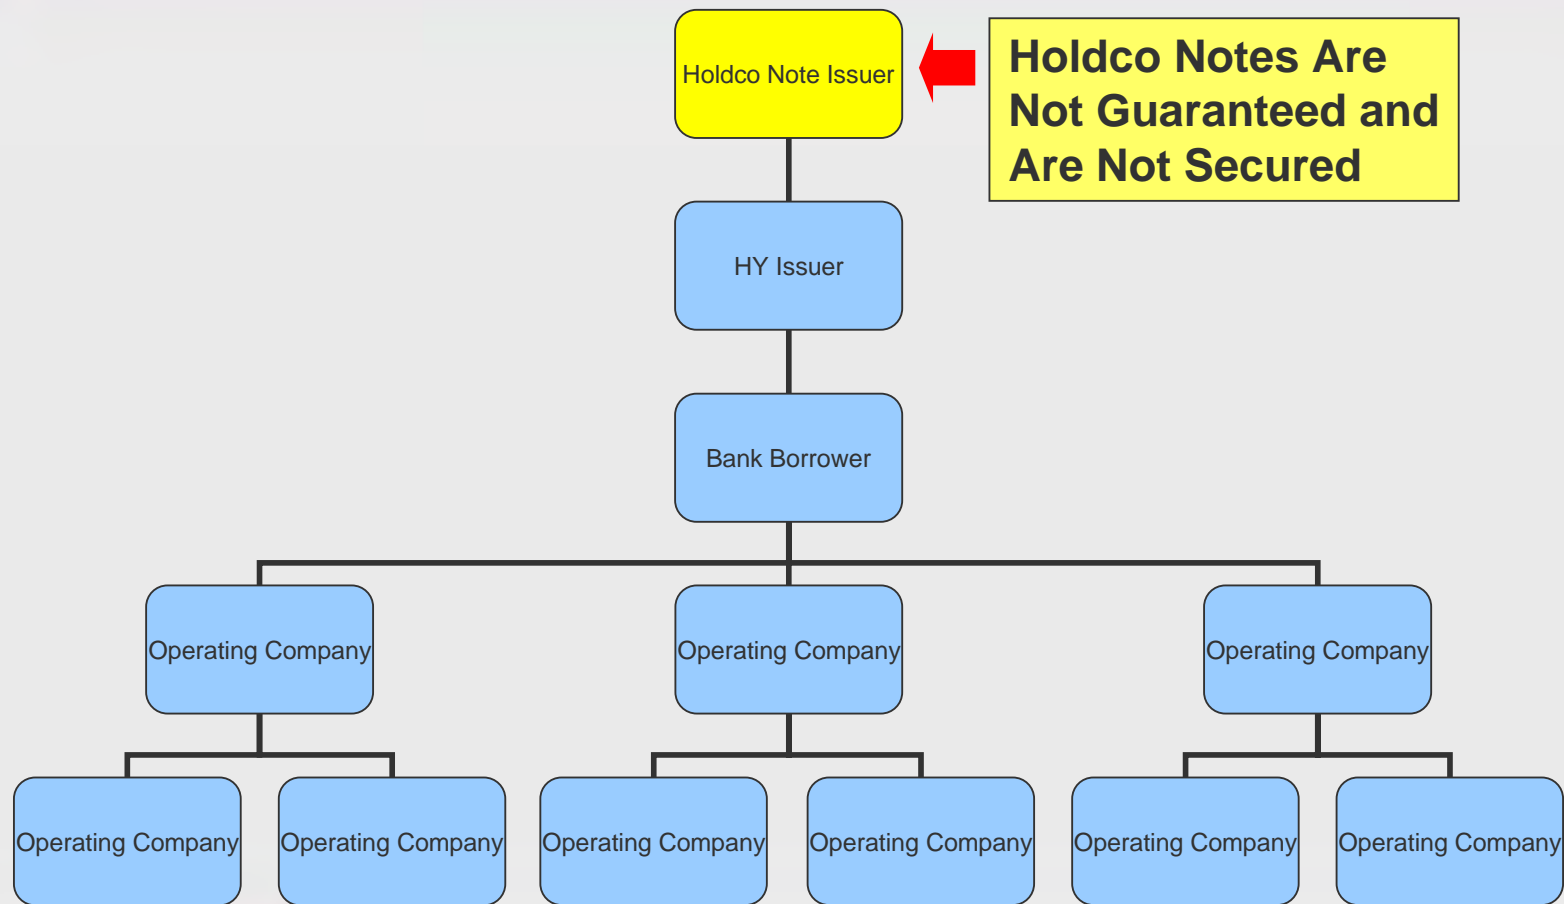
Holdco Note Issuer

Holdco Notes Are Not Guaranteed and Are Not Secured

HY Issuer

Bank Borrower

Operating Company

Operating Company

Operating Company

Operating Company

Operating Company

Operating Company

Operating Company

Operating Company

Operating Company